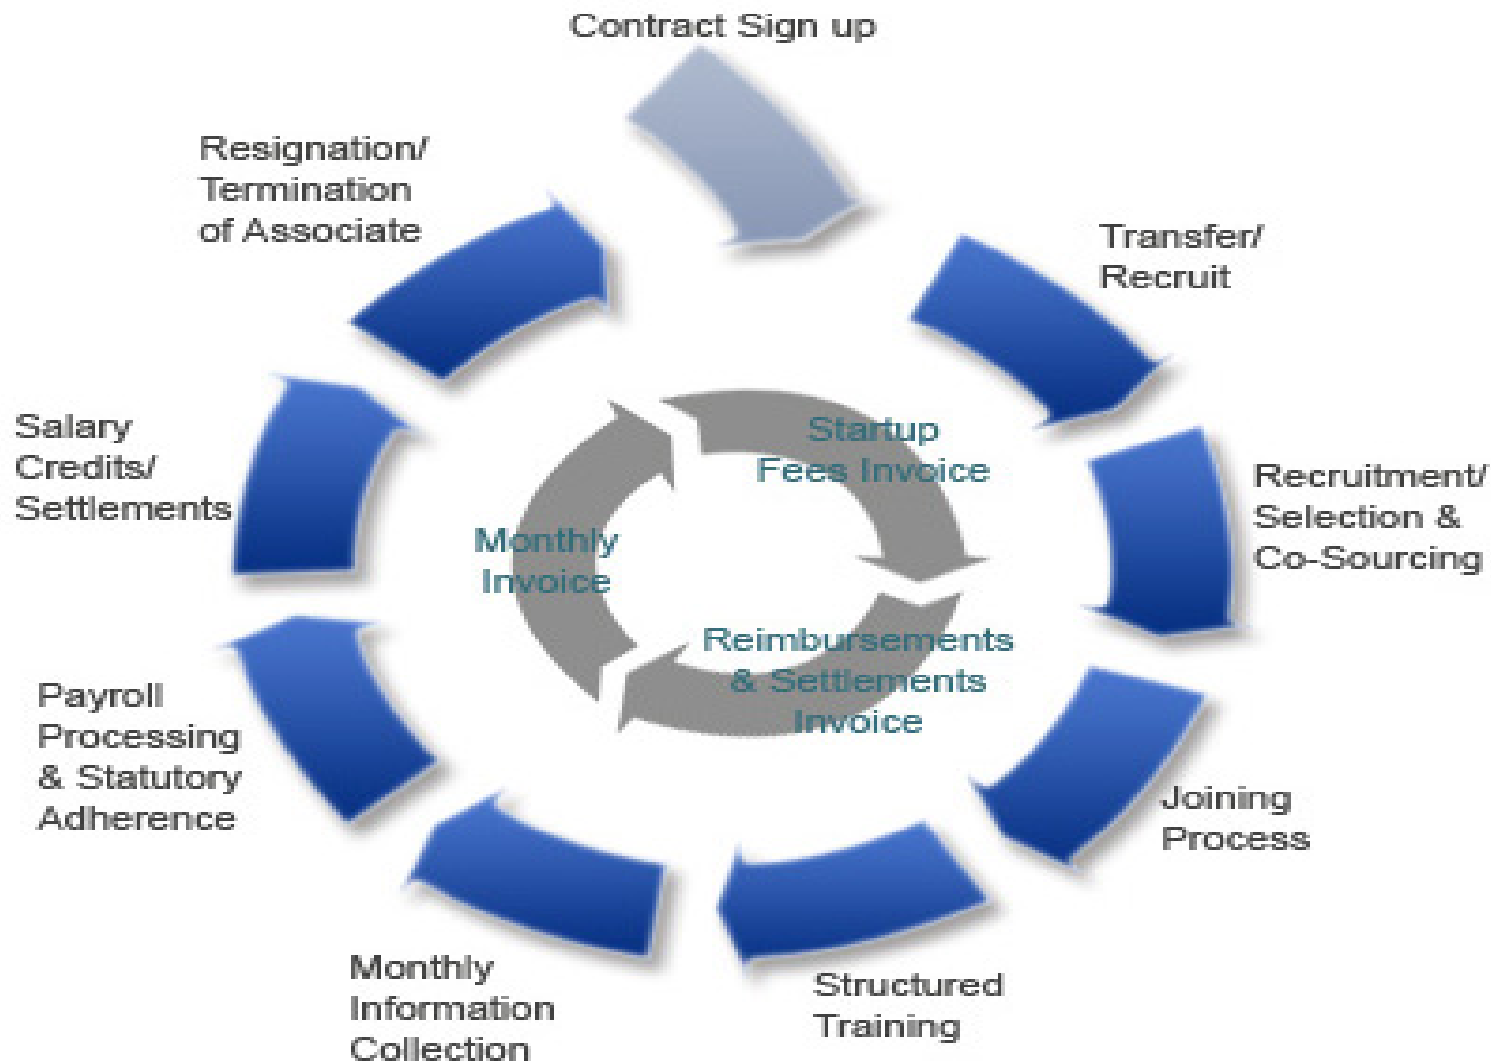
Contract Sign up

Transfer/ Recruit

Recruitment/ Selection & Co-Sourcing

Joining Process

Structured Training

Monthly Information Collection

Payroll Processing & Statutory Adherence

Salary Credits/ Settlements

Resignation/ Termination of Associate

Startup Fees Invoice

Reimbursements & Settlements Invoice

Monthly Invoice